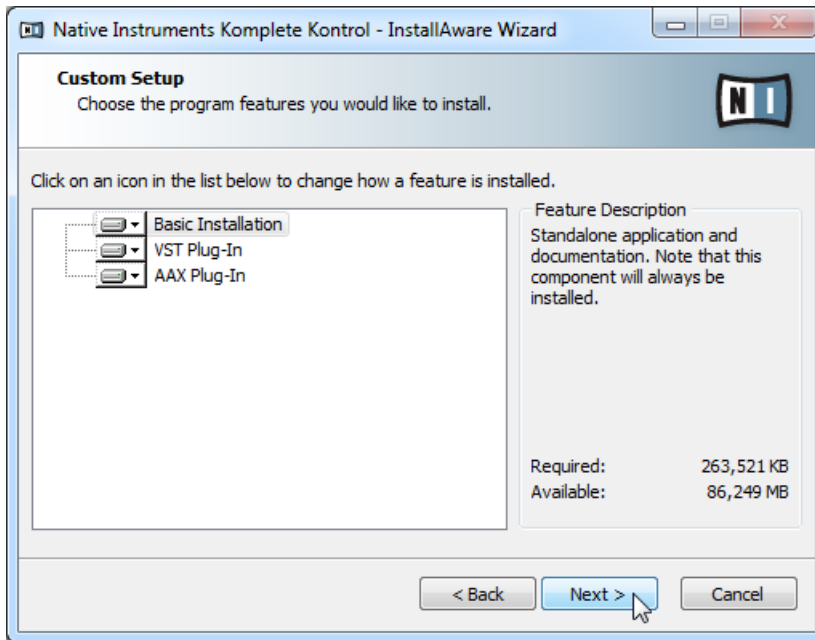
Native Instruments Komplete Kontrol - InstallAware Wizard

Custom Setup
Choose the program features you would like to install.

NI

Click on an icon in the list below to change how a feature is installed.

Basic Installation
VST Plug-In
AAX Plug-In

Feature Description
Standalone application and documentation. Note that this component will always be installed.

Required: 263,521 KB
Available: 86,249 MB

< Back
Next >
Cancel